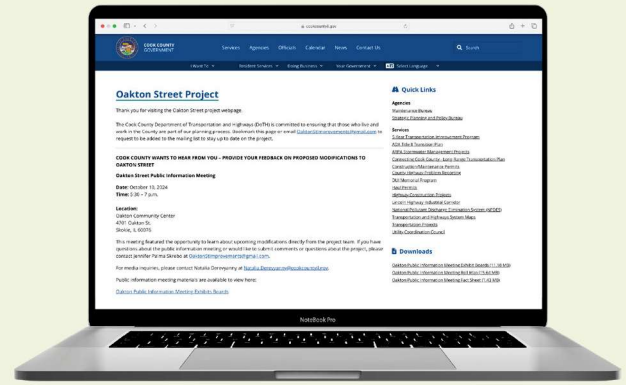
cookcountyil.gov

COOK COUNTY GOVERNMENT

Services Agencies Officials Calendar News Contact Us

Search

I Want To Resident Services Doing Business Your Government Select Language

Oakton Street Project

Thank you for visiting the Oakton Street project webpage.

The Cook County Department of Transportation and Highways (DoTH) is committed to ensuring that all those who live and work in the County are part of our planning process. Bookmark this page or email OaktonStImprovements@gmail.com to request to be added to the mailing list to stay up to date on the project.

COOK COUNTY WANTS TO HEAR FROM YOU – PROVIDE YOUR FEEDBACK ON PROPOSED MODIFICATIONS TO OAKTON STREET

Oakton Street Public Information Meeting

Date: October 10, 2024
Time: 5:30 – 7 p.m.

Location:
Oakton Community Center
4701 Oakton St.
Skokie, IL 60076

This meeting featured the opportunity to learn about upcoming modifications directly from the project team. If you have questions about the public information meeting or would like to submit comments or questions about the project, please contact Jennifer Palma Skrebo at OaktonStImprovements@gmail.com.

For media inquiries, please contact Natalia Derevyanny at Natalia.Derevyanny@cookcountyil.gov.

Public information meeting materials are available to view here:

Oakton Public Information Meeting Exhibit Boards

Quick Links

Agencies
Maintenance Bureau
Strategic Planning and Policy Bureau

Services
5-Year Transportation Improvement Program
ADA Title II Transition Plan
ARPA Stormwater Management Projects
Connecting Cook County - Long Range Transportation Plan
Construction/Maintenance Permits
County Highway Problems Reporting
DUI Memorial Program
Haul Permits
Highway Construction Projects
Lincoln Highway Industrial Corridor
National Pollutant Discharge Elimination System (NPDES)
Transportation and Highway System Maps
Transportation Projects
Utility Coordination Council

Downloads

Oakton Public Information Meeting Exhibit Boards (11.38 MB)
Oakton Public Information Meeting Notice (1.5 MB)
Oakton Public Information Meeting Fact Sheet (1.42 MB)

NoteBook Pro